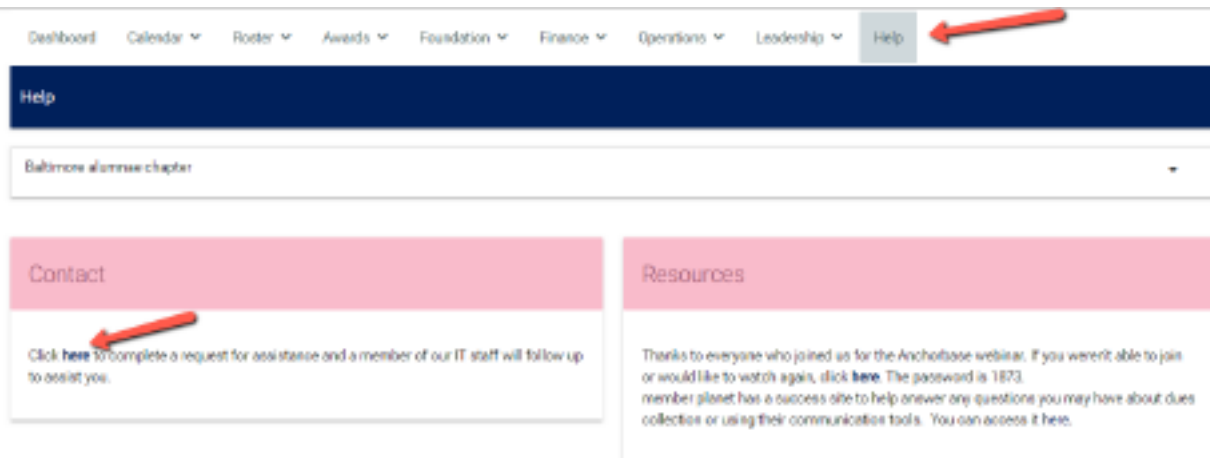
Dashboard Calendar Roster Awards Foundation Finance Operations Leadership Help

Help

Baltimore alumnae chapter

Contact

Click here to complete a request for assistance and a member of our IT staff will follow up to assist you.

Resources

Thanks to everyone who joined us for the Anchorbase webinar. If you weren't able to join or would like to watch again, click here. The password is 1873.
member planet has a success site to help answer any questions you may have about dues collection or using their communication tools. You can access it here.